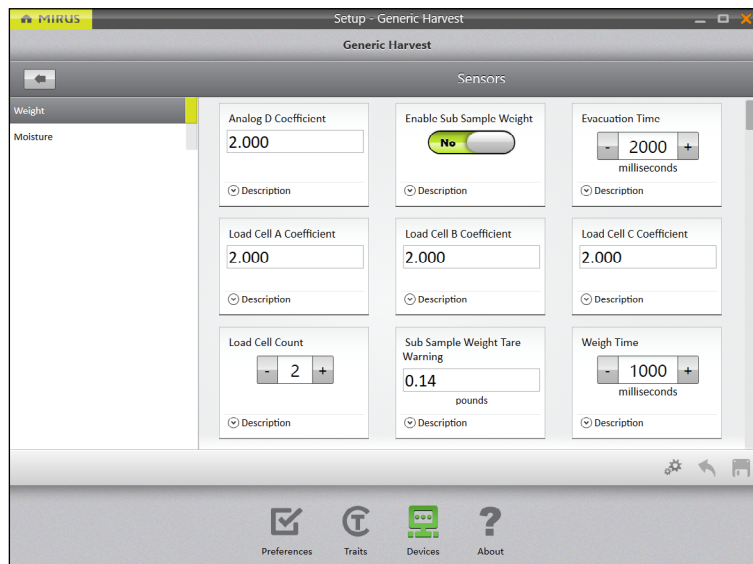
MIRUS

Setup - Generic Harvest

Generic Harvest

Sensors

Weight

Moisture

Analog D Coefficient
2.000
Description

Enable Sub Sample Weight
No
Description

Evacuation Time
- 2000 +
milliseconds
Description

Load Cell A Coefficient
2.000
Description

Load Cell B Coefficient
2.000
Description

Load Cell C Coefficient
2.000
Description

Load Cell Count
- 2 +
Description

Sub Sample Weight Tare Warning
0.14
pounds
Description

Weigh Time
- 1000 +
milliseconds
Description

Preferences

Traits

Devices

About